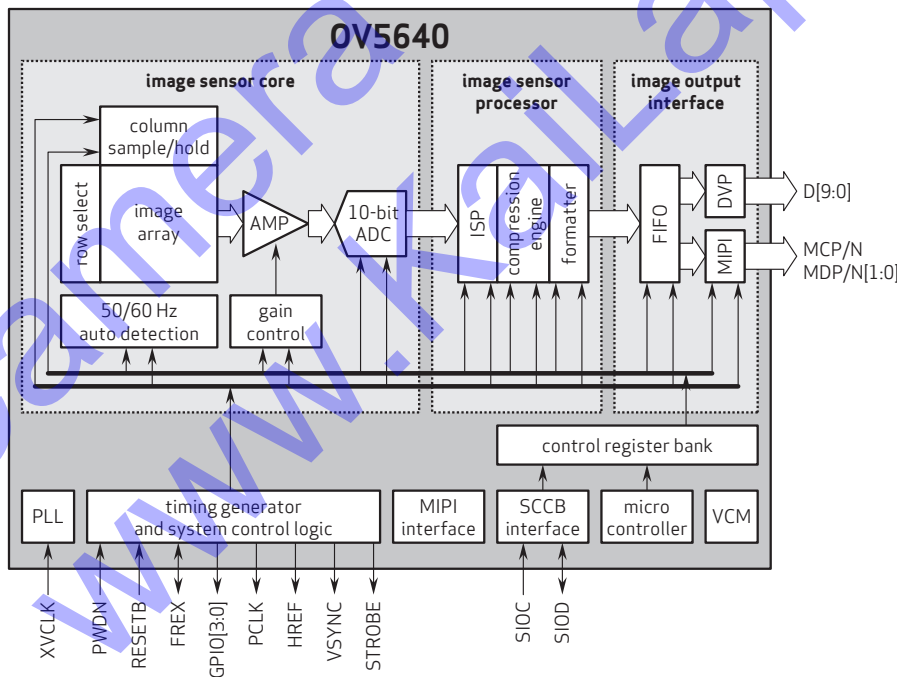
OV5640

image sensor core

image sensor processor

image output interface

column sample/hold

row select

image array

AMP

10-bit ADC

ISP

compression engine

formatter

FIFO

DVP

MIPI

D[9:0]

MCP/N
MDP/N[1:0]

50/60 Hz auto detection

gain control

control register bank

PLL

timing generator and system control logic

MIPI interface

SCCB interface

micro controller

VCM

XVCLK

PWDN

RESETB

FREX

GPIO[3:0]

PCLK

HREF

VSYNC

STROBE

SIOC

SIOD

www.kaila camera